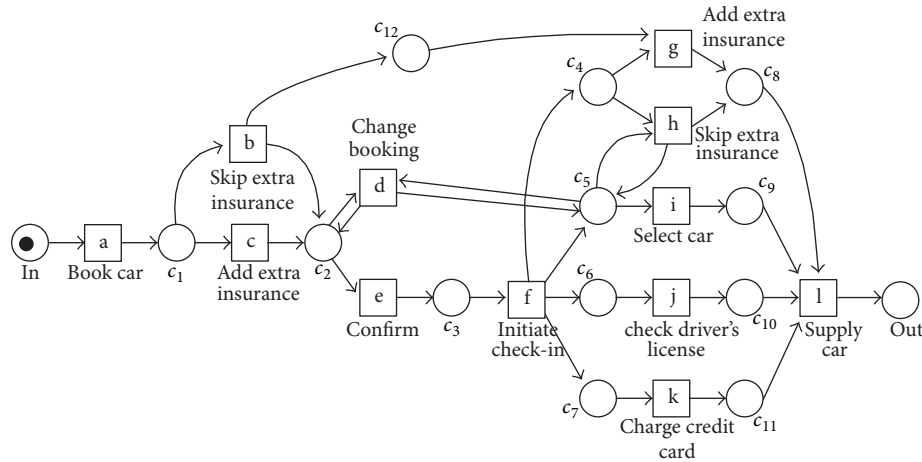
$c_{12}$
Add extra insurance
g
$c_4$
$c_8$
b
h
Change booking
Skip extra insurance
Skip extra insurance
d
$c_5$
i
$c_9$
In
a
Book car
$c_1$
c
Add extra insurance
$c_2$
Select car
e
Confirm
$c_3$
f
Initiate check-in
$c_6$
j
check driver's license
$c_{10}$
l
Supply car
Out
$c_7$
k
Charge credit card
$c_{11}$